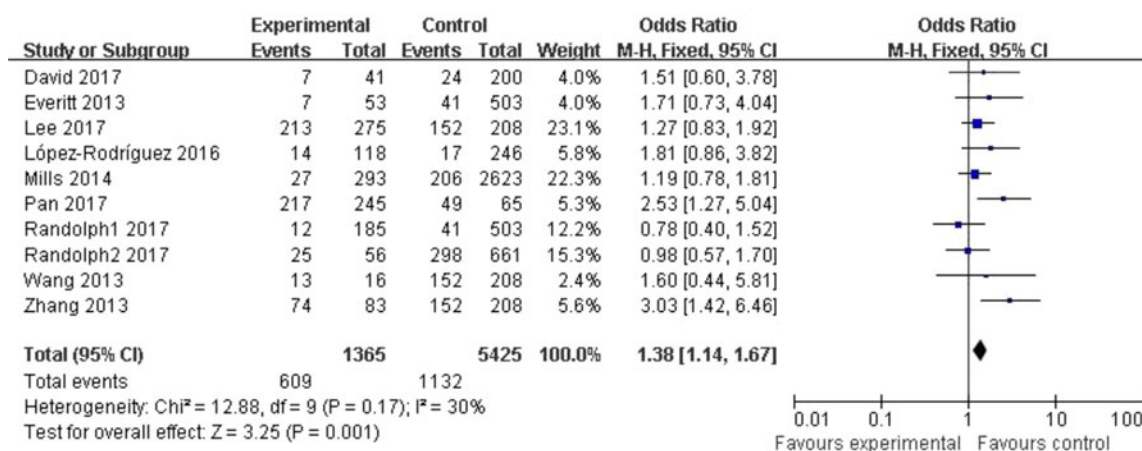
| Study or Subgroup | Experimental Events | Experimental Total | Control Events | Control Total | Weight | Odds Ratio M-H, Fixed, 95% CI |
|---|---|---|---|---|---|---|
| David 2017 | 7 | 41 | 24 | 200 | 4.0% | 1.51 [0.60, 3.78] |
| Everitt 2013 | 7 | 53 | 41 | 503 | 4.0% | 1.71 [0.73, 4.04] |
| Lee 2017 | 213 | 275 | 152 | 208 | 23.1% | 1.27 [0.83, 1.92] |
| López-Rodríguez 2016 | 14 | 118 | 17 | 246 | 5.8% | 1.81 [0.86, 3.82] |
| Mills 2014 | 27 | 293 | 206 | 2623 | 22.3% | 1.19 [0.78, 1.81] |
| Pan 2017 | 217 | 245 | 49 | 65 | 5.3% | 2.53 [1.27, 5.04] |
| Randolph1 2017 | 12 | 185 | 41 | 503 | 12.2% | 0.78 [0.40, 1.52] |
| Randolph2 2017 | 25 | 56 | 298 | 661 | 15.3% | 0.98 [0.57, 1.70] |
| Wang 2013 | 13 | 16 | 152 | 208 | 2.4% | 1.60 [0.44, 5.81] |
| Zhang 2013 | 74 | 83 | 152 | 208 | 5.6% | 3.03 [1.42, 6.46] |
| **Total (95% CI)** | | **1365** | | **5425** | **100.0%** | **1.38 [1.14, 1.67]** |
| Total events | 609 | | 1132 | | | |

Heterogeneity: Chi² = 12.88, df = 9 (P = 0.17); I² = 30%
Test for overall effect: Z = 3.25 (P = 0.001)

Odds Ratio
M-H, Fixed, 95% CI
0.01 0.1 1 10 100
Favours experimental Favours control